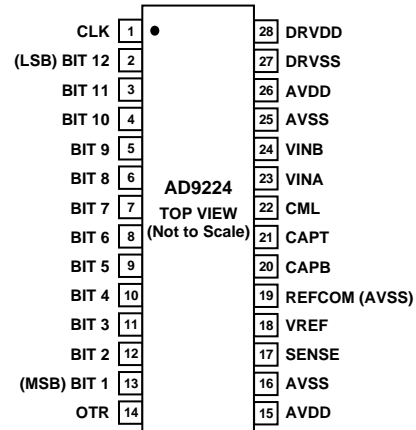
CLK 1
(LSB) BIT 12 2
BIT 11 3
BIT 10 4
BIT 9 5
BIT 8 6
BIT 7 7
BIT 6 8
BIT 5 9
BIT 4 10
BIT 3 11
BIT 2 12
(MSB) BIT 1 13
OTR 14

AD9224
TOP VIEW
(Not to Scale)

28 DRVDD
27 DRVSS
26 AVDD
25 AVSS
24 VINB
23 VINA
22 CML
21 CAPT
20 CAPB
19 REFCOM (AVSS)
18 VREF
17 SENSE
16 AVSS
15 AVDD